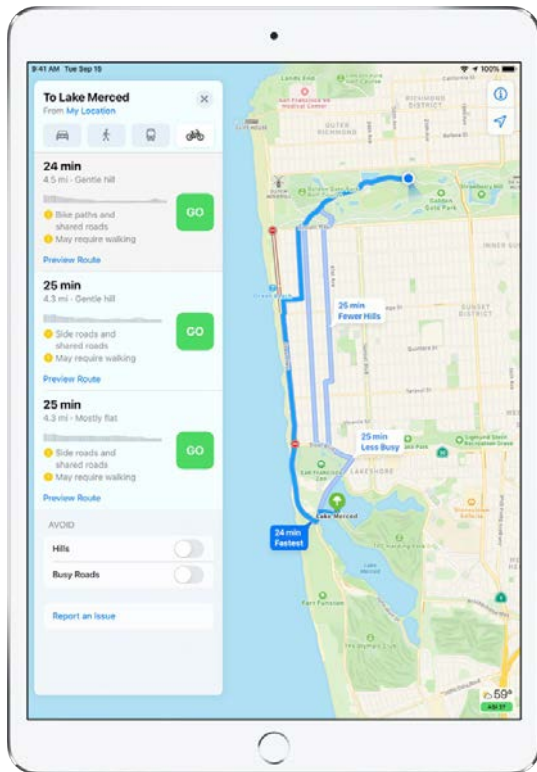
9:41 AM Tue Sep 15

100%

To Lake Merced

From My Location

24 min

4.5 mi · Gentle hill

Bike paths and shared roads

May require walking

GO

Preview Route

25 min

4.3 mi · Gentle hill

Side roads and shared roads

May require walking

GO

Preview Route

25 min

4.3 mi · Mostly flat

Side roads and shared roads

May require walking

GO

Preview Route

AVOID

Hills

Busy Roads

Report an Issue

OUTER RICHMOND

RICHMOND DISTRICT

Golden Gate Park

INNER SUNSET

SUNSET DISTRICT

25 min
Fewer Hills

25 min
Less Busy

LAKESHORE

Lake Merced

24 min
Fastest

Fort Funston

59°

AQI 37